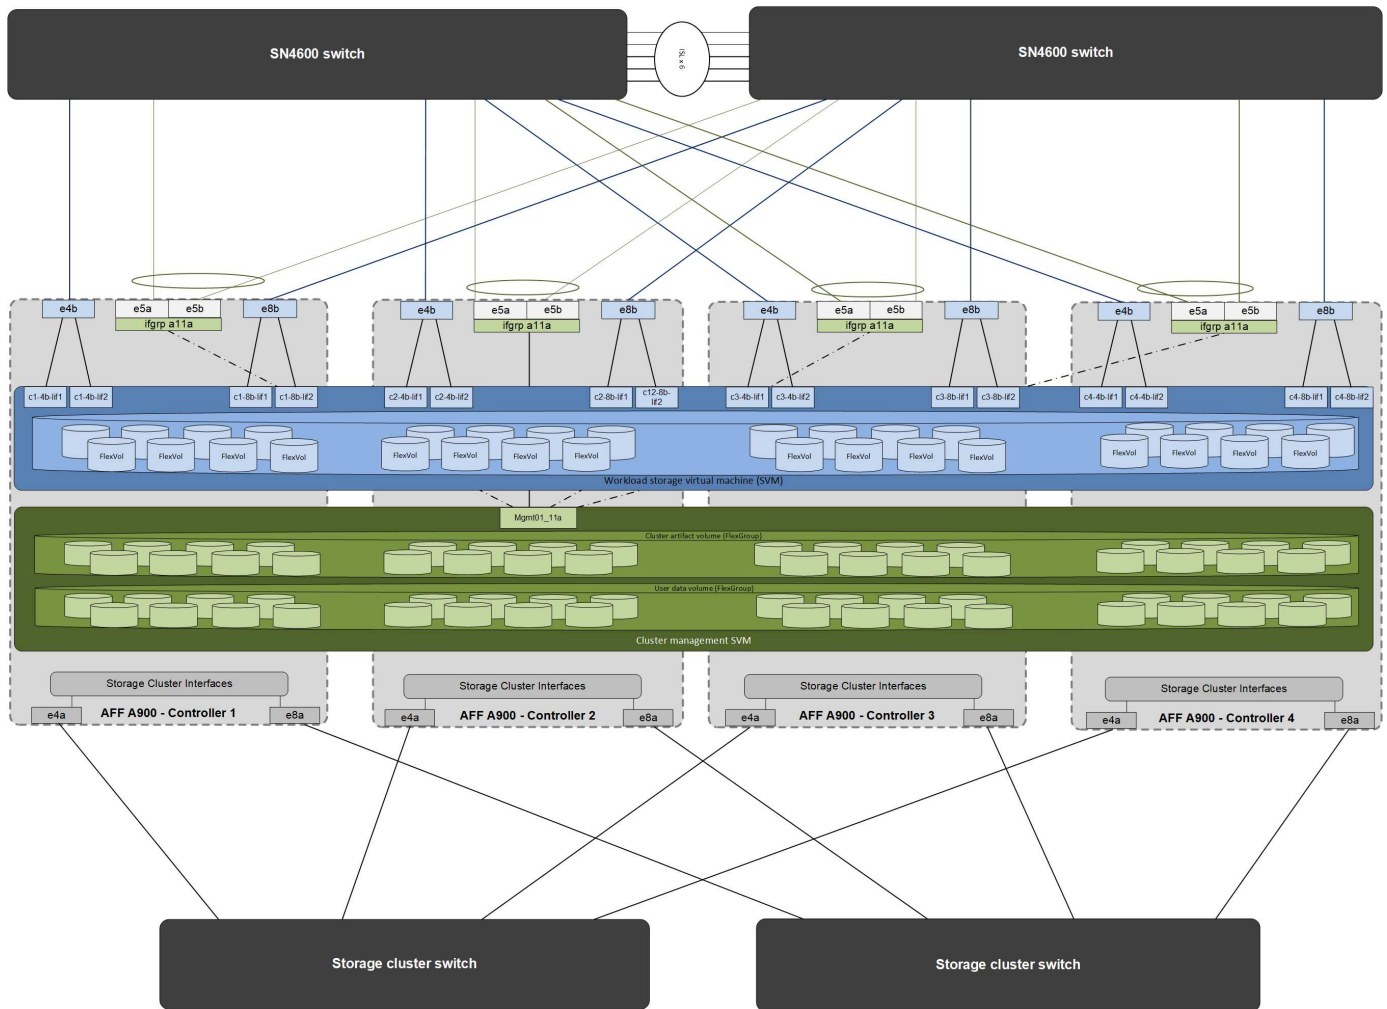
SN4600 switch

6 x ISL

SN4600 switch

e4b
e5a
e5b
ifgrp a11a
e8b

e4b
e5a
e5b
ifgrp a11a
e8b

e4b
e5a
e5b
ifgrp a11a
e8b

e4b
e5a
e5b
ifgrp a11a
e8b

c1-4b-lif1
c1-4b-lif2
c1-8b-lif1
c1-8b-lif2
c2-4b-lif1
c2-4b-lif2
c2-8b-lif1
c12-8b-lif2
c3-4b-lif1
c3-4b-lif2
c3-8b-lif1
c3-8b-lif2
c4-4b-lif1
c4-4b-lif2
c4-8b-lif1
c4-8b-lif2

FlexVol FlexVol FlexVol FlexVol
FlexVol FlexVol FlexVol FlexVol
FlexVol FlexVol FlexVol FlexVol
FlexVol FlexVol FlexVol FlexVol

Workload storage virtual machine (SVM)

Mgmt01_11a

Cluster artifact volume (FlexGroup)

User data volume (FlexGroup)

Cluster management SVM

Storage Cluster Interfaces
e4a
AFF A900 - Controller 1
e8a

Storage Cluster Interfaces
e4a
AFF A900 - Controller 2
e8a

Storage Cluster Interfaces
e4a
AFF A900 - Controller 3
e8a

Storage Cluster Interfaces
e4a
AFF A900 - Controller 4
e8a

Storage cluster switch

Storage cluster switch